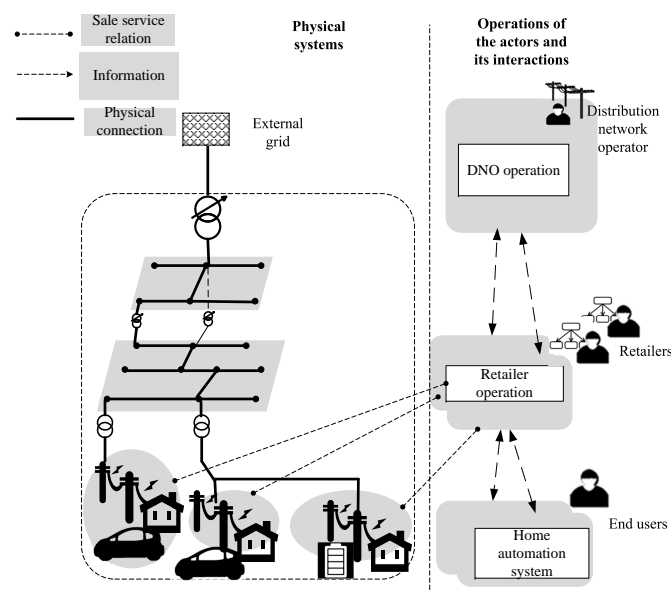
Sale service relation

Information

Physical connection

Physical systems

External grid

Operations of the actors and its interactions

Distribution network operator

DNO operation

Retailers

Retailer operation

End users

Home automation system